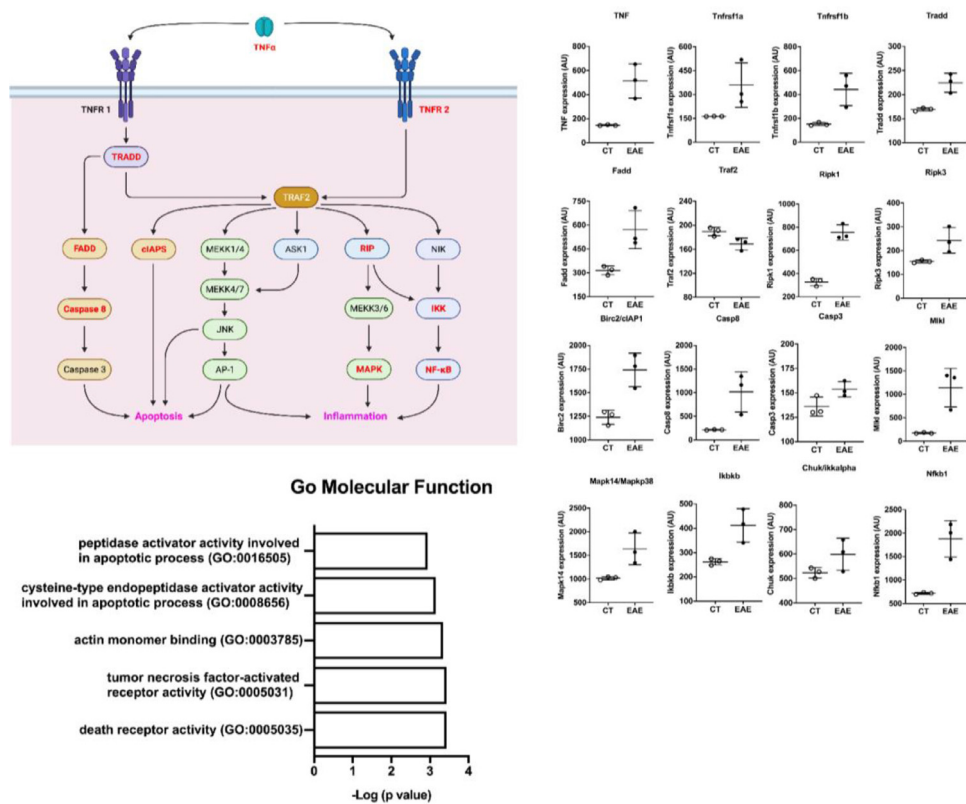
TNFα

TNFR 1

TNFR 2

TRADD

TRAF2

FADD

cIAPS

MEKK1/4

ASK1

RIP

NIK

MEKK4/7

Caspase 8

MEKK3/6

IKK

JNK

Caspase 3

AP-1

MAPK

NF-κB

Apoptosis

Inflammation

Go Molecular Function

peptidase activator activity involved in apoptotic process (GO:0016505)

cysteine-type endopeptidase activator activity involved in apoptotic process (GO:0008656)

actin monomer binding (GO:0003785)

tumor necrosis factor-activated receptor activity (GO:0005031)

death receptor activity (GO:0005035)

0 1 2 3 4

-Log (p value)

TNF
TNF expression (AU)
800 600 400 200 0
CT EAE

Tnfrsf1a
Tnfrsf1a expression (AU)
600 500 400 300 200 100
CT EAE

Tnfrsf1b
Tnfrsf1b expression (AU)
800 600 400 200 0
CT EAE

Tradd
Tradd expression (AU)
300 250 200 150 100
CT EAE

Fadd
Fadd expression (AU)
750 600 450 300 150
CT EAE

Traf2
Traf2 expression (AU)
240 200 160 120 80
CT EAE

Ripk1
Ripk1 expression (AU)
1000 800 600 400 200
CT EAE

Ripk3
Ripk3 expression (AU)
400 300 200 100 0
CT EAE

Birc2/cIAP1
Birc2 expression (AU)
2000 1750 1500 1250 1000 750
CT EAE

Casp8
Casp8 expression (AU)
2000 1500 1000 500 0
CT EAE

Casp3
Casp3 expression (AU)
200 175 150 125 100
CT EAE

Mlkl
Mlkl expression (AU)
2000 1500 1000 500 0
CT EAE

Mapk14/Mapkp38
Mapk14 expression (AU)
2500 2000 1500 1000 500
CT EAE

Ikbkb
Ikbkb expression (AU)
500 400 300 200 100
CT EAE

Chuk/Ikkalpha
Chuk expression (AU)
800 700 600 500 400
CT EAE

Nfkb1
Nfkb1 expression (AU)
2500 2000 1500 1000 500
CT EAE